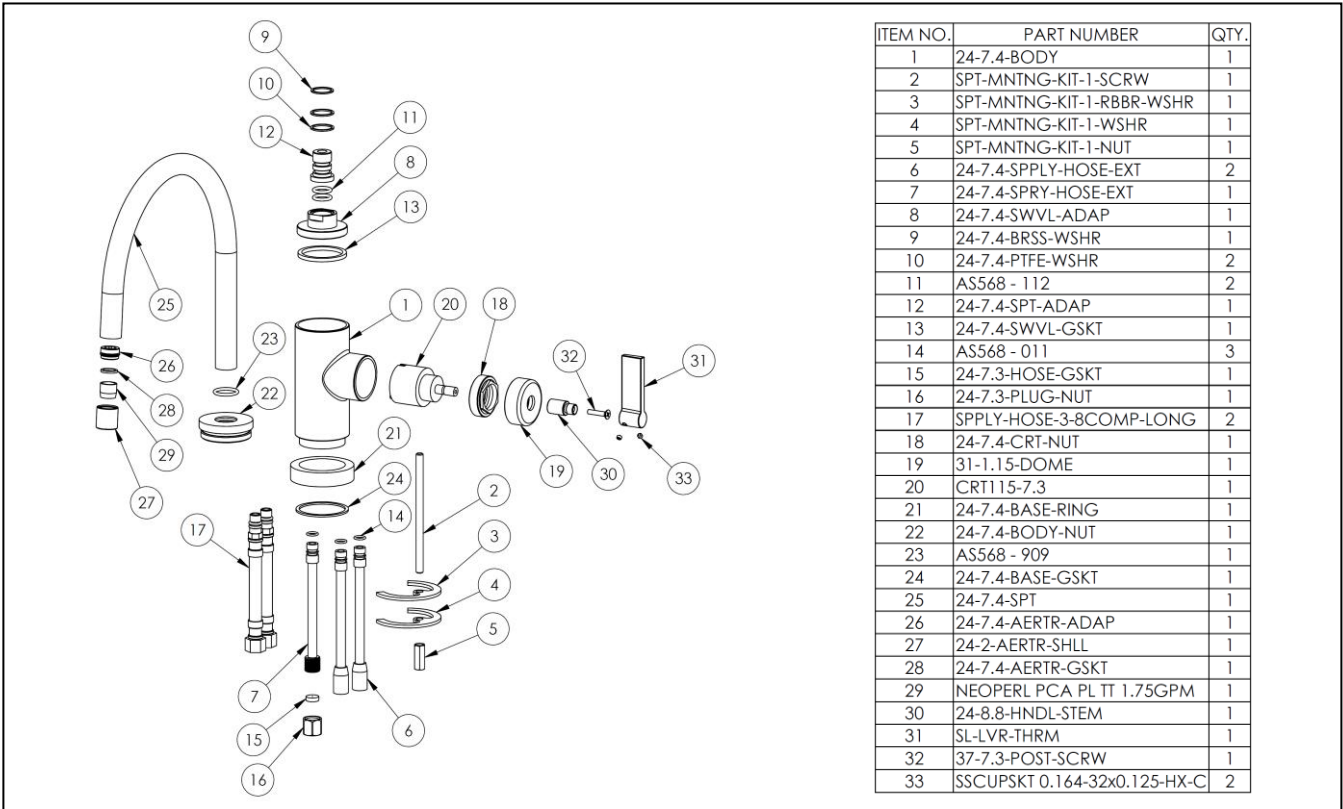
9
10
11
12
8
13
25
1
20
18
32
31
23
26
28
22
29
27
21
19
30
33
24
2
14
17
3
4
5
7
6
15
16

| ITEM NO. | PART NUMBER | QTY. |
|---|---|---|
| 1 | 24-7.4-BODY | 1 |
| 2 | SPT-MNTNG-KIT-1-SCRW | 1 |
| 3 | SPT-MNTNG-KIT-1-RBBR-WSHR | 1 |
| 4 | SPT-MNTNG-KIT-1-WSHR | 1 |
| 5 | SPT-MNTNG-KIT-1-NUT | 1 |
| 6 | 24-7.4-SPPLY-HOSE-EXT | 2 |
| 7 | 24-7.4-SPRY-HOSE-EXT | 1 |
| 8 | 24-7.4-SWVL-ADAP | 1 |
| 9 | 24-7.4-BRSS-WSHR | 1 |
| 10 | 24-7.4-PTFE-WSHR | 2 |
| 11 | AS568 - 112 | 2 |
| 12 | 24-7.4-SPT-ADAP | 1 |
| 13 | 24-7.4-SWVL-GSKT | 1 |
| 14 | AS568 - 011 | 3 |
| 15 | 24-7.3-HOSE-GSKT | 1 |
| 16 | 24-7.3-PLUG-NUT | 1 |
| 17 | SPPLY-HOSE-3-8COMP-LONG | 2 |
| 18 | 24-7.4-CRT-NUT | 1 |
| 19 | 31-1.15-DOME | 1 |
| 20 | CRT115-7.3 | 1 |
| 21 | 24-7.4-BASE-RING | 1 |
| 22 | 24-7.4-BODY-NUT | 1 |
| 23 | AS568 - 909 | 1 |
| 24 | 24-7.4-BASE-GSKT | 1 |
| 25 | 24-7.4-SPT | 1 |
| 26 | 24-7.4-AERTR-ADAP | 1 |
| 27 | 24-2-AERTR-SHLL | 1 |
| 28 | 24-7.4-AERTR-GSKT | 1 |
| 29 | NEOPERL PCA PL TT 1.75GPM | 1 |
| 30 | 24-8.8-HNDL-STEM | 1 |
| 31 | SL-LVR-THRM | 1 |
| 32 | 37-7.3-POST-SCRW | 1 |
| 33 | SSCUPSKT 0.164-32x0.125-HX-C | 2 |